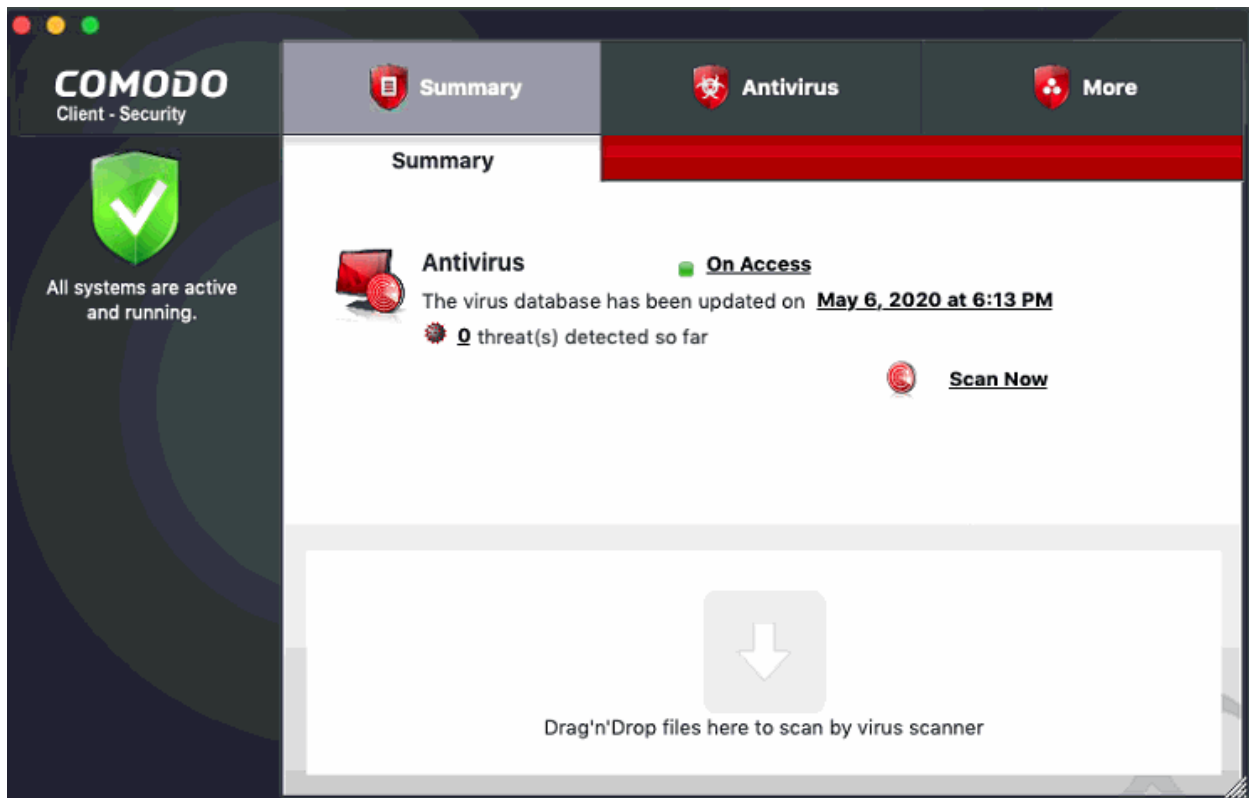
COMODO
Client - Security

Summary

Antivirus

More

Summary

All systems are active and running.

Antivirus

On Access

The virus database has been updated on May 6, 2020 at 6:13 PM

0 threat(s) detected so far

Scan Now

Drag'n'Drop files here to scan by virus scanner